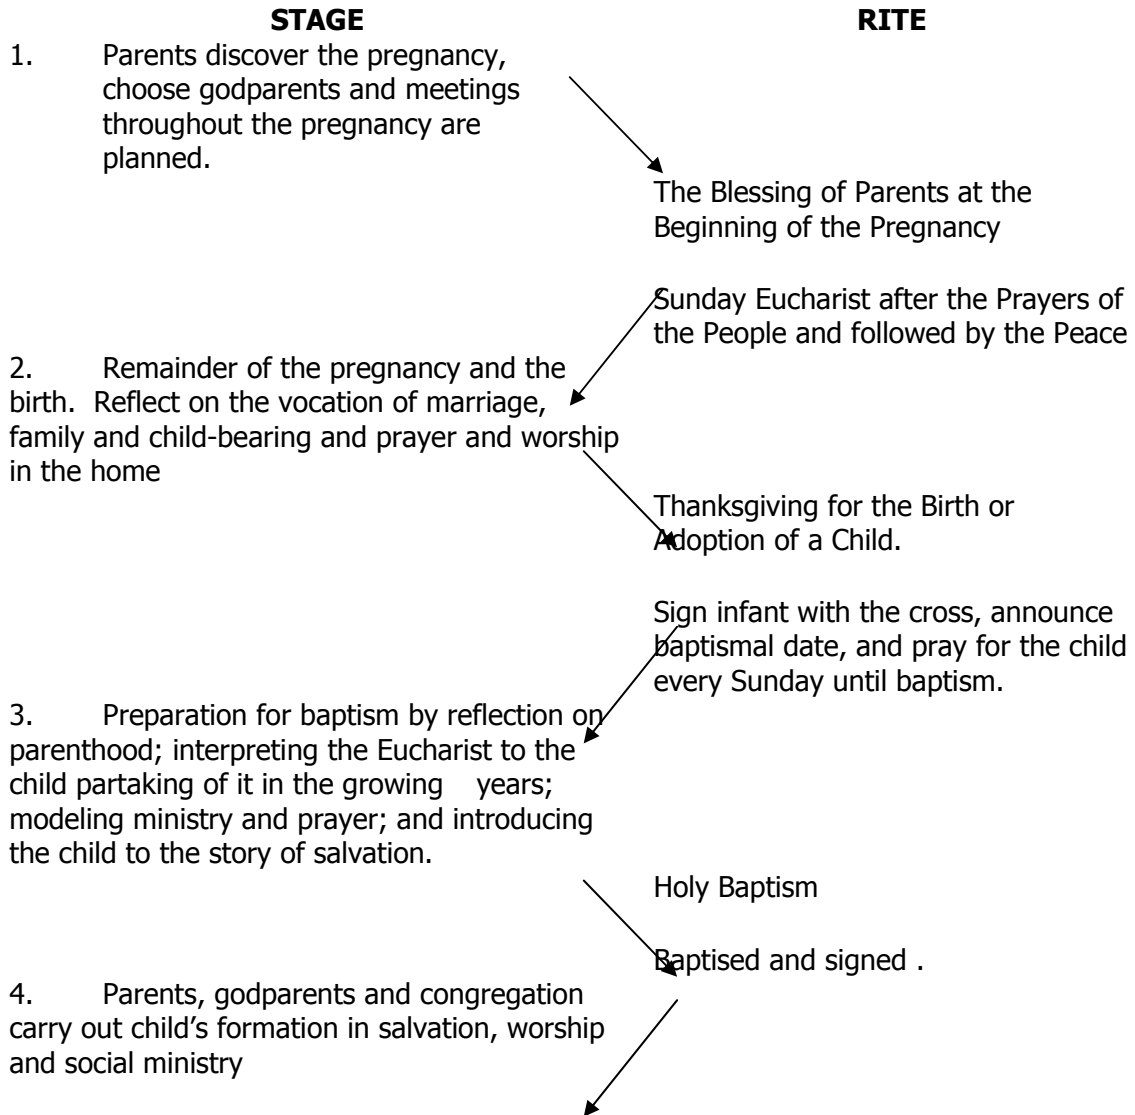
STAGE

RITE

1. Parents discover the pregnancy, choose godparents and meetings throughout the pregnancy are planned.

The Blessing of Parents at the Beginning of the Pregnancy

Sunday Eucharist after the Prayers of the People and followed by the Peace

2. Remainder of the pregnancy and the birth. Reflect on the vocation of marriage, family and child-bearing and prayer and worship in the home

Thanksgiving for the Birth or Adoption of a Child.

Sign infant with the cross, announce baptismal date, and pray for the child every Sunday until baptism.

3. Preparation for baptism by reflection on parenthood; interpreting the Eucharist to the child partaking of it in the growing years; modeling ministry and prayer; and introducing the child to the story of salvation.

Holy Baptism

Baptised and signed .

4. Parents, godparents and congregation carry out child's formation in salvation, worship and social ministry